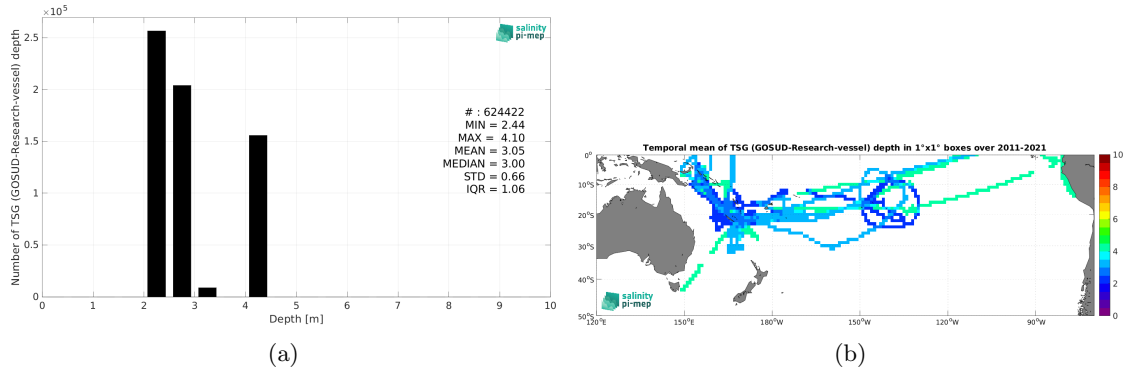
$\times10^5$
2.5
2
1.5
1
0.5
0
Number of TSG (GOSUD-Research-vessel) depth
0 1 2 3 4 5 6 7 8 9 10
Depth [m]
salinity pi-mep
# : 624422
MIN = 2.44
MAX = 4.10
MEAN = 3.05
MEDIAN = 3.00
STD = 0.66
IQR = 1.06

(a)

Temporal mean of TSG (GOSUD-Research-vessel) depth in 1°x1° boxes over 2011-2021
0°
10°S
20°S
30°S
40°S
50°S
120°E 150°E 180°W 150°W 120°W 90°W
salinity pi-mep
10
8
6
4
2
0

(b)